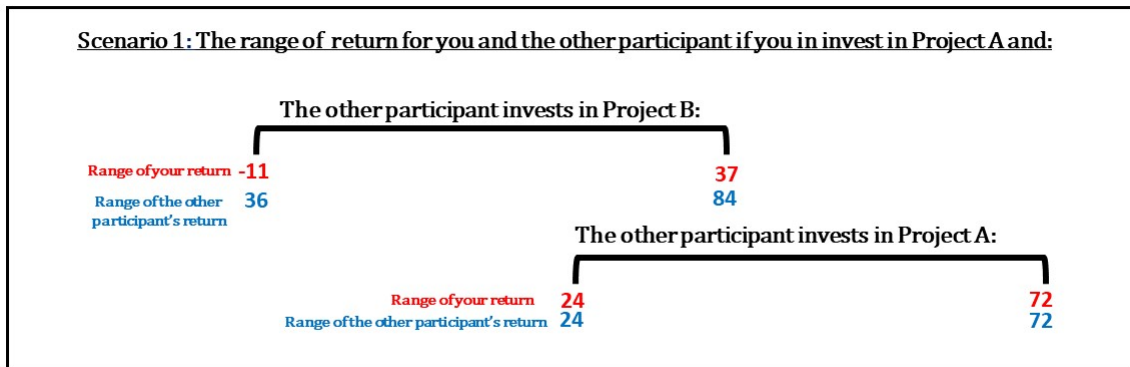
Scenario 1: The range of return for you and the other participant if you in invest in Project A and:

The other participant invests in Project B:

Range of your return -11 37

Range of the other participant's return 36 84

The other participant invests in Project A:

Range of your return 24 72

Range of the other participant's return 24 72